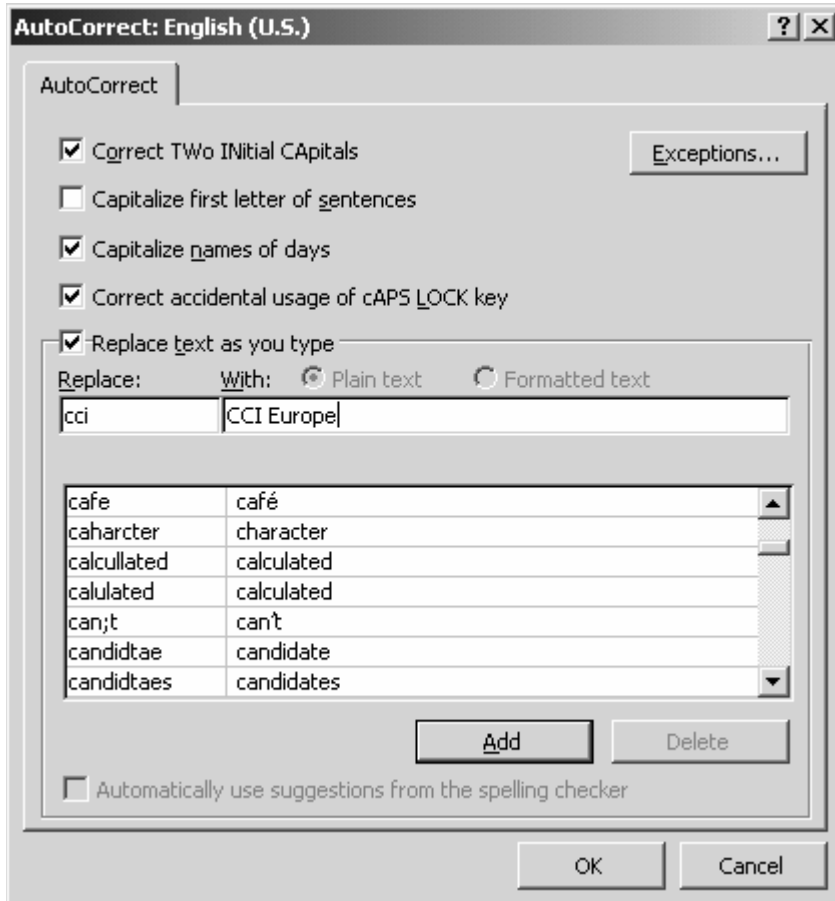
AutoCorrect: English (U.S.)

? X

AutoCorrect

Correct TWo INitial CApitals

Exceptions...

Capitalize first letter of sentences

Capitalize names of days

Correct accidental usage of cAPS LOCK key

Replace text as you type

Replace: With: Plain text Formatted text

cci CCI Europe

| | |
|---|---|
| cafe | café |
| caharcter | character |
| calcullated | calculated |
| calulated | calculated |
| can;t | can't |
| candidtae | candidate |
| candidtaes | candidates |

Add Delete

Automatically use suggestions from the spelling checker

OK Cancel